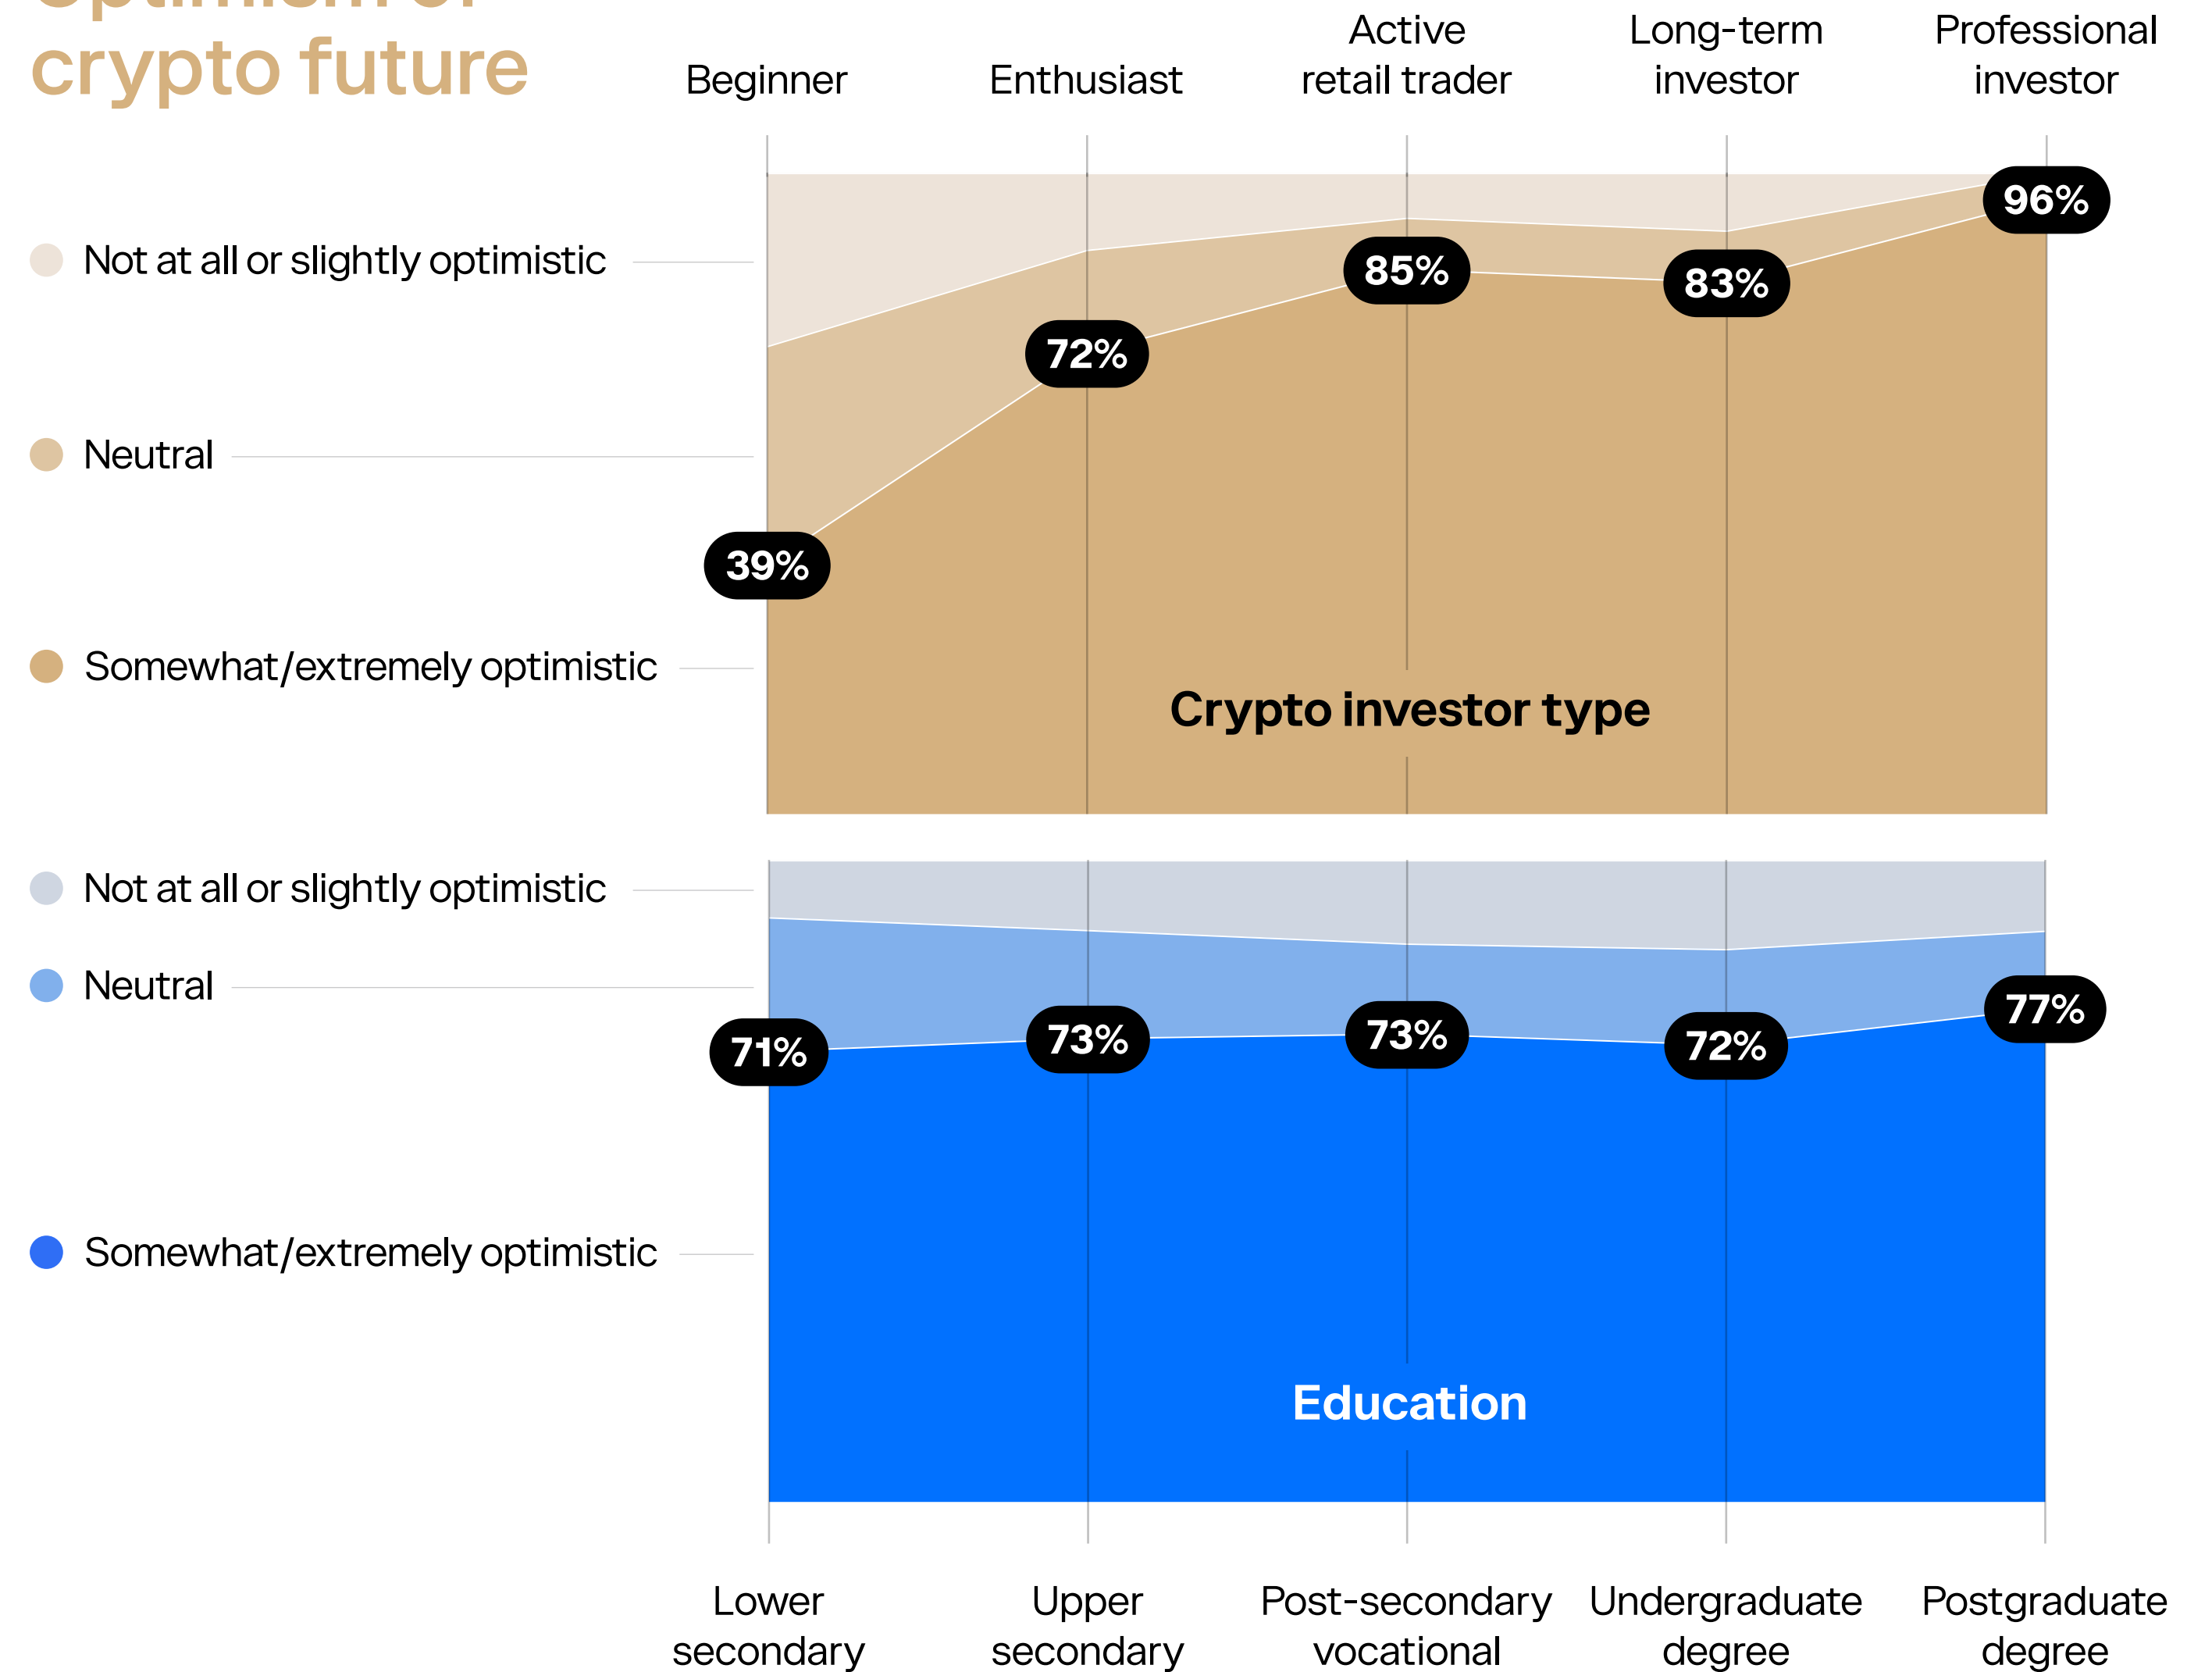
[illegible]
crypto future

Beginner
Enthusiast
Active retail trader
Long-term investor
Professional investor

Not at all or slightly optimistic
Neutral
Somewhat/extremely optimistic

39%
72%
85%
83%
96%

Crypto investor type

Not at all or slightly optimistic
Neutral
Somewhat/extremely optimistic

71%
73%
73%
72%
77%

Education

Lower secondary
Upper secondary
Post-secondary vocational
Undergraduate degree
Postgraduate degree